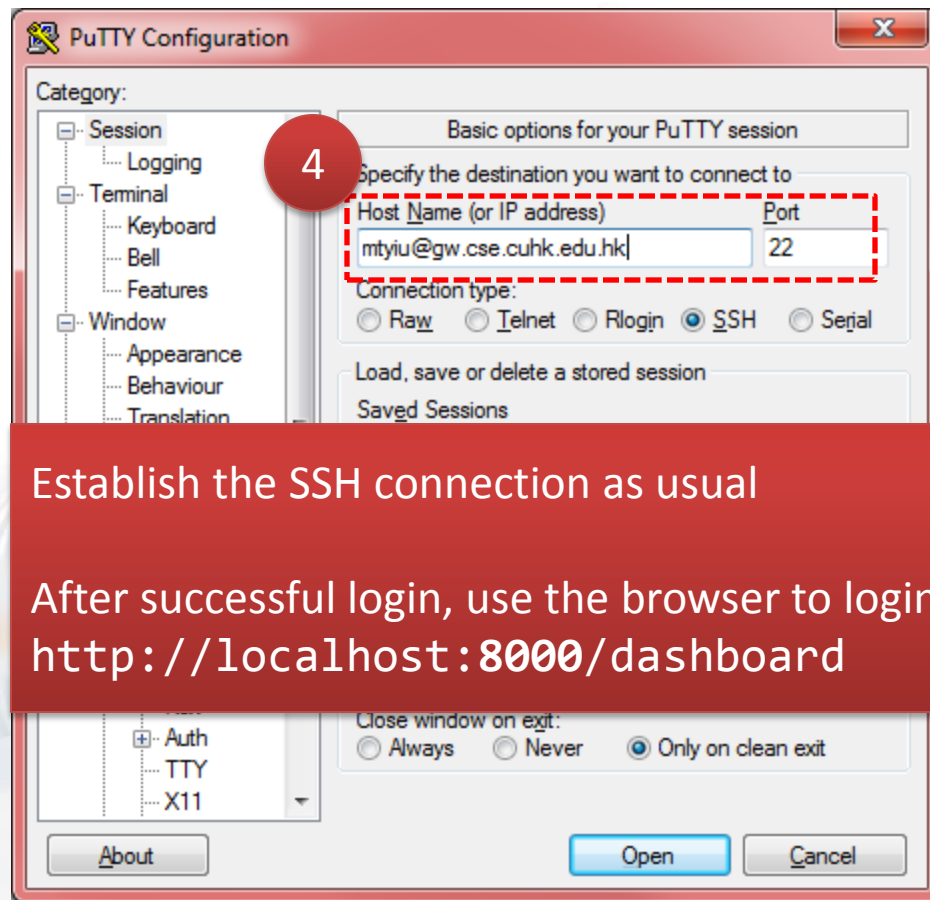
PuTTY Configuration

Category:

Session
Logging
Terminal
Keyboard
Bell
Features
Window
Appearance
Behaviour
Translation

Basic options for your PuTTY session

4

Specify the destination you want to connect to

Host Name (or IP address)
Port
mtyiu@gw.cse.cuhk.edu.hk
22

Connection type:
Raw Telnet Rlogin SSH Serial

Load, save or delete a stored session
Saved Sessions

Establish the SSH connection as usual

After successful login, use the browser to login
http://localhost:8000/dashboard

Auth
TTY
X11

Close window on exit:
Always Never Only on clean exit

About
Open
Cancel